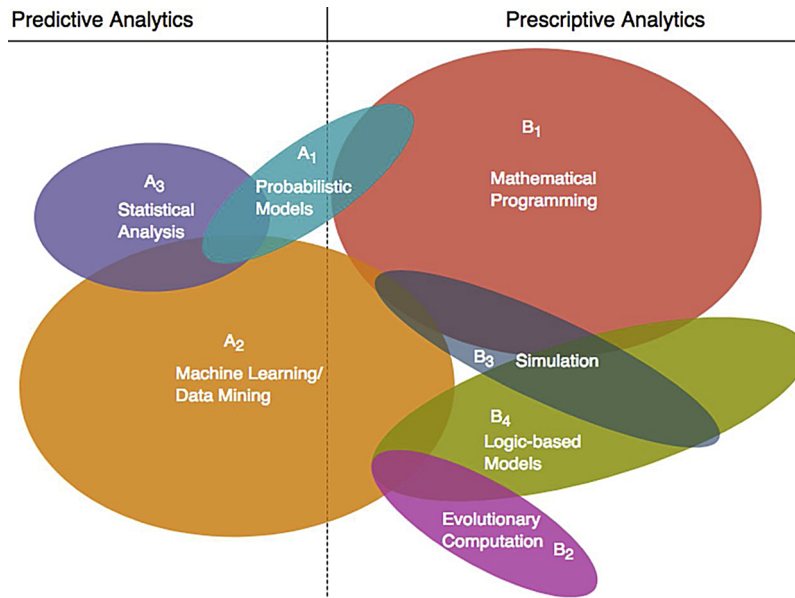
Predictive Analytics

Prescriptive Analytics

$A_3$
Statistical Analysis

$A_1$
Probabilistic Models

$B_1$
Mathematical Programming

$A_2$
Machine Learning/ Data Mining

$B_3$ Simulation

$B_4$
Logic-based Models

Evolutionary Computation $B_2$